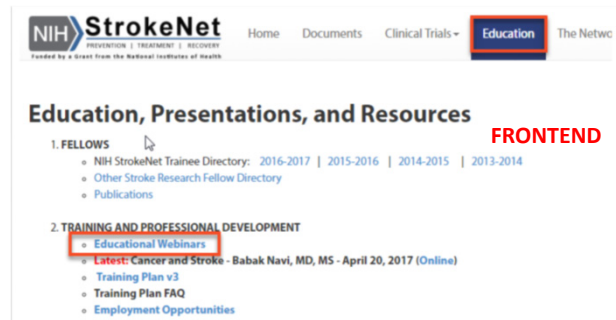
NIH StrokeNet
PREVENTION | TREATMENT | RECOVERY
Funded by a Grant from the National Institutes of Health

Home Documents Clinical Trials Education The Netwo

Education, Presentations, and Resources

FRONTEND

1. FELLOWS
- NIH StrokeNet Trainee Directory: 2016-2017 | 2015-2016 | 2014-2015 | 2013-2014
- Other Stroke Research Fellow Directory
- Publications

2. TRAINING AND PROFESSIONAL DEVELOPMENT
- Educational Webinars
- Latest: Cancer and Stroke - Babak Navi, MD, MS - April 20, 2017 (Online)
- Training Plan v3
- Training Plan FAQ
- Employment Opportunities